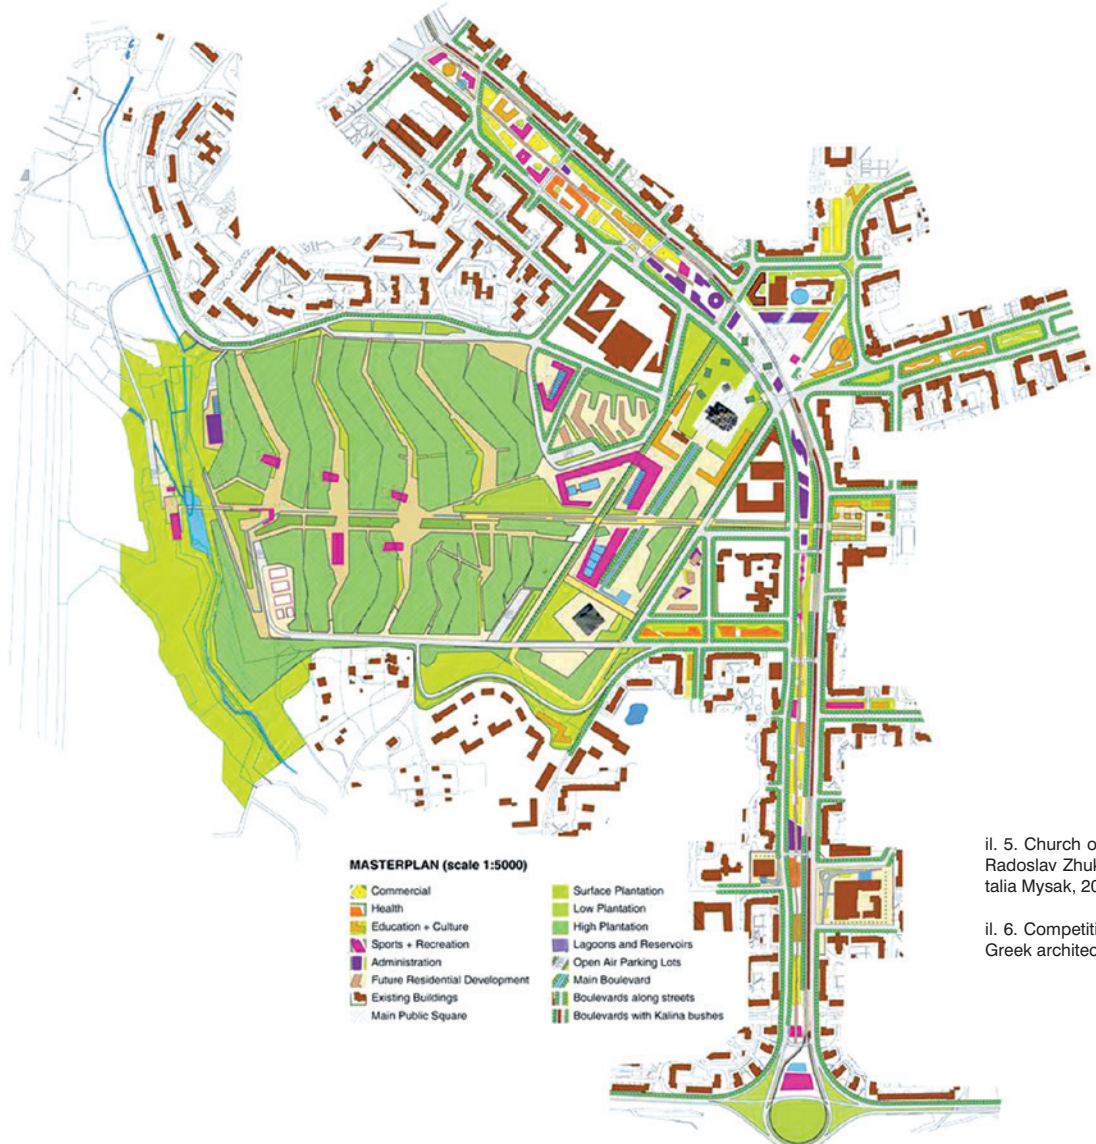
MASTERPLAN (scale 1:5000)

Commercial
Health
Education + Culture
Sports + Recreation
Administration
Future Residential Development
Existing Buildings
Main Public Square

Surface Plantation
Low Plantation
High Plantation
Lagoons and Reservoirs
Open Air Parking Lots
Main Boulevard
Boulevards along streets
Boulevards with Kalina bushes

il. 5. Church o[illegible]
Radoslav Zhuk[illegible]
talia Mysak, 20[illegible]

il. 6. Competiti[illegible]
Greek architec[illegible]